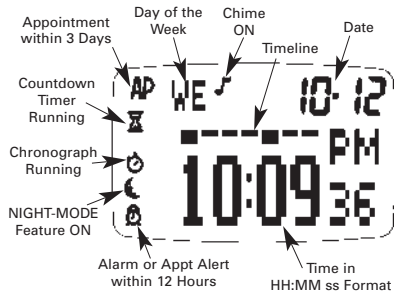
Appointment within 3 Days

Day of the Week

Chime ON

Date

Timeline

Countdown Timer Running

Chronograph Running

NIGHT-MODE Feature ON

Alarm or Appt Alert within 12 Hours

Time in HH:MM ss Format

AP

WE

10·12

PM

10:09

36